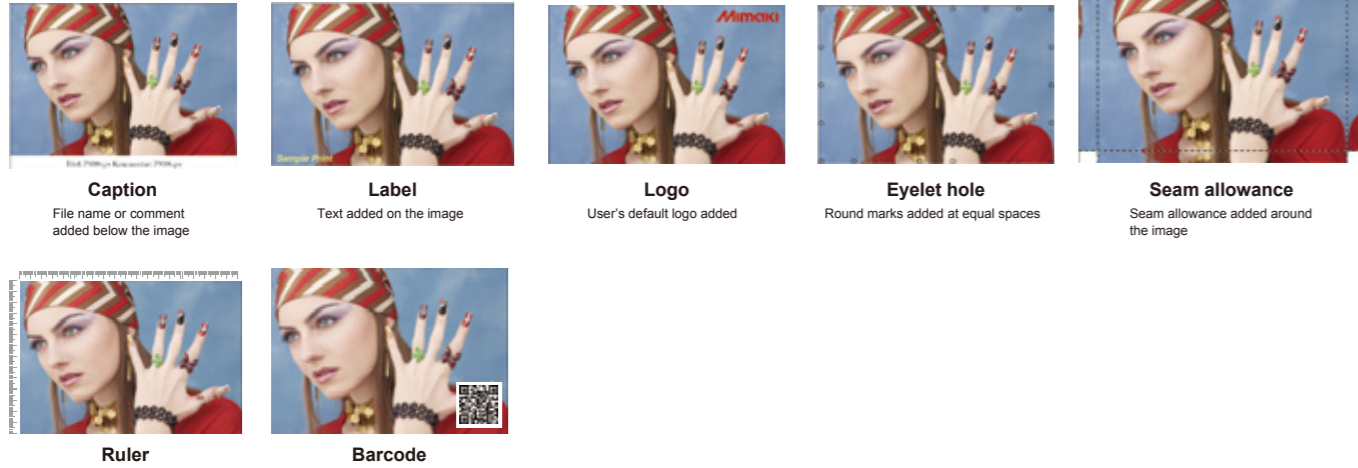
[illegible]

Caption

File name or comment added below the image

Sample Print

Label

Text added on the image

Mimaki

Logo

User's default logo added

Eyelet hole

Round marks added at equal spaces

Seam allowance

Seam allowance added around the image

Ruler

Barcode